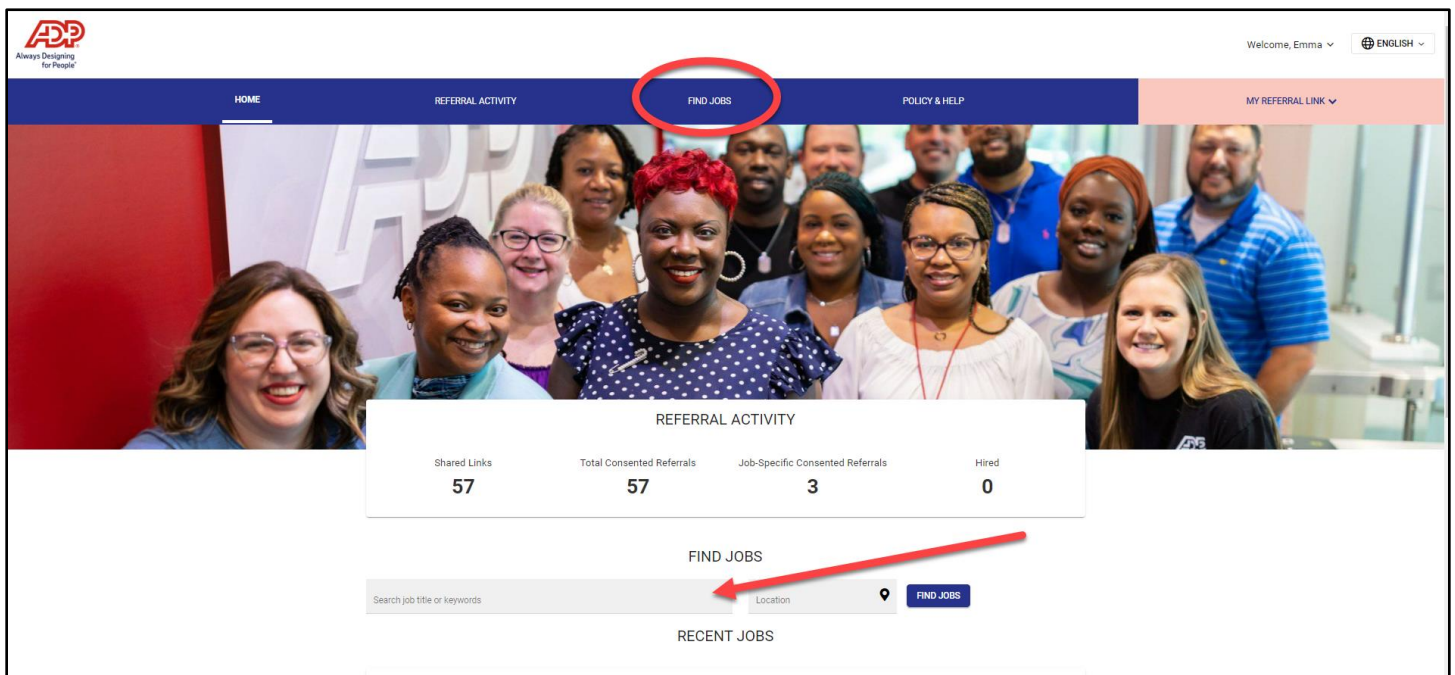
ADP
Always Designing for People

Welcome, Emma
ENGLISH

HOME
REFERRAL ACTIVITY
FIND JOBS
POLICY & HELP
MY REFERRAL LINK

REFERRAL ACTIVITY

| Shared Links | Total Consented Referrals | Job-Specific Consented Referrals | Hired |
|---|---|---|---|
| 57 | 57 | 3 | 0 |

FIND JOBS

Search job title or keywords
Location
FIND JOBS

RECENT JOBS